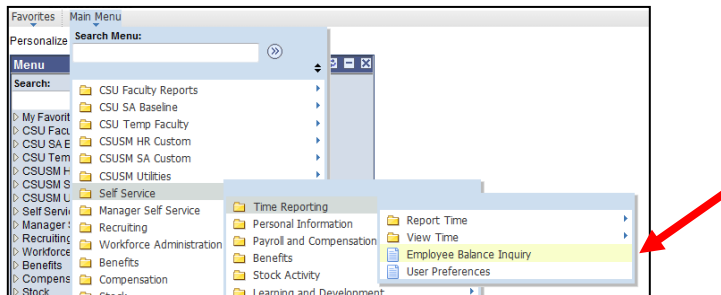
Favorites | Main Menu

Personalize

Menu

Search:

My Favorit
CSU Facu
CSU SA E
CSU Tem
CSUSM H
CSUSM S
CSUSM U
Self Servi
Manager S
Recruitin
Workforce
Benefits
Compens
Stock

Search Menu:

CSU Faculty Reports
CSU SA Baseline
CSU Temp Faculty
CSUSM HR Custom
CSUSM SA Custom
CSUSM Utilities
Self Service
Manager Self Service
Recruiting
Workforce Administration
Benefits
Compensation
Stock

Time Reporting
Personal Information
Payroll and Compensation
Benefits
Stock Activity
Learning and Development

Report Time
View Time
Employee Balance Inquiry
User Preferences